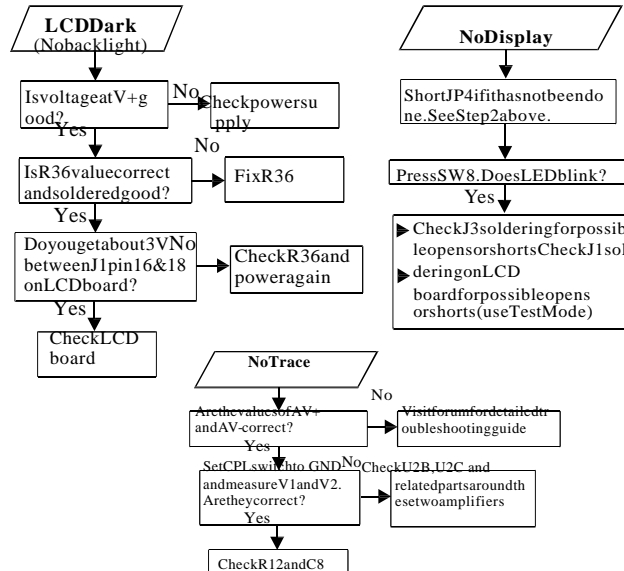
LCDDark
(Nobacklight)

IsvoltageatV+good?

No

checkpowersupply

Yes

No

IsR36valuecorrect andsolderedgood?

FixR36

Yes

DoyougetabouT3VNo betweenJ1pin16&18 onLCDboard?

CheckR36and poweragain

Yes

CheckLCD board

NoDisplay

ShortJP4ifithasnotbeendone.SeeStep2above.

PressSW8.DoesLEDblink?

Yes

CheckJ3solderingforpossibleopensorshortsCheckJ1sol

deringonLCD boardforpossibleopens orshorts(useTestMode)

NoTrace

No

ArethevaluesofAV+ andAV-correct?

Visitforumfordetailedtroubleshootingguide

Yes

SetCPLswitchto GND andmeasureV1andV2. Aretheycorrect?

No

CheckU2B,U2C and relatedpartsaroundth esetwoamplifiers

Yes

CheckR12andC8